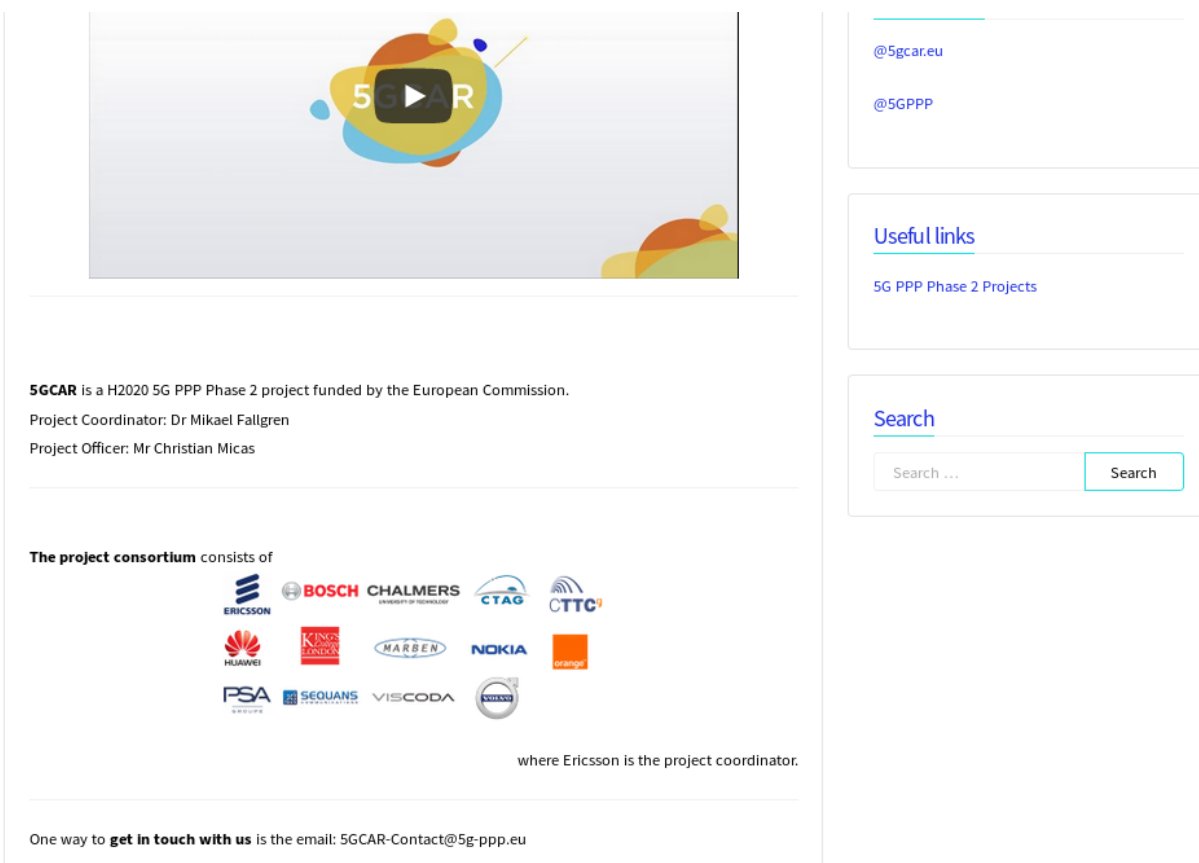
5GCAR

5GCAR is a H2020 5G PPP Phase 2 project funded by the European Commission.

Project Coordinator: Dr Mikael Fallgren

Project Officer: Mr Christian Micas

The project consortium consists of

ERICSSON BOSCH CHALMERS UNIVERSITY OF TECHNOLOGY CTAG CTTC

HUAWEI KING'S College LONDON MARBEN NOKIA orange

PSA GROUPE SEQUANS COMMUNICATIONS VISCODA VOLVO

where Ericsson is the project coordinator.

One way to get in touch with us is the email: 5GCAR-Contact@5g-ppp.eu

@5gcar.eu

@5GPPP

Useful links

5G PPP Phase 2 Projects

Search

Search …

Search